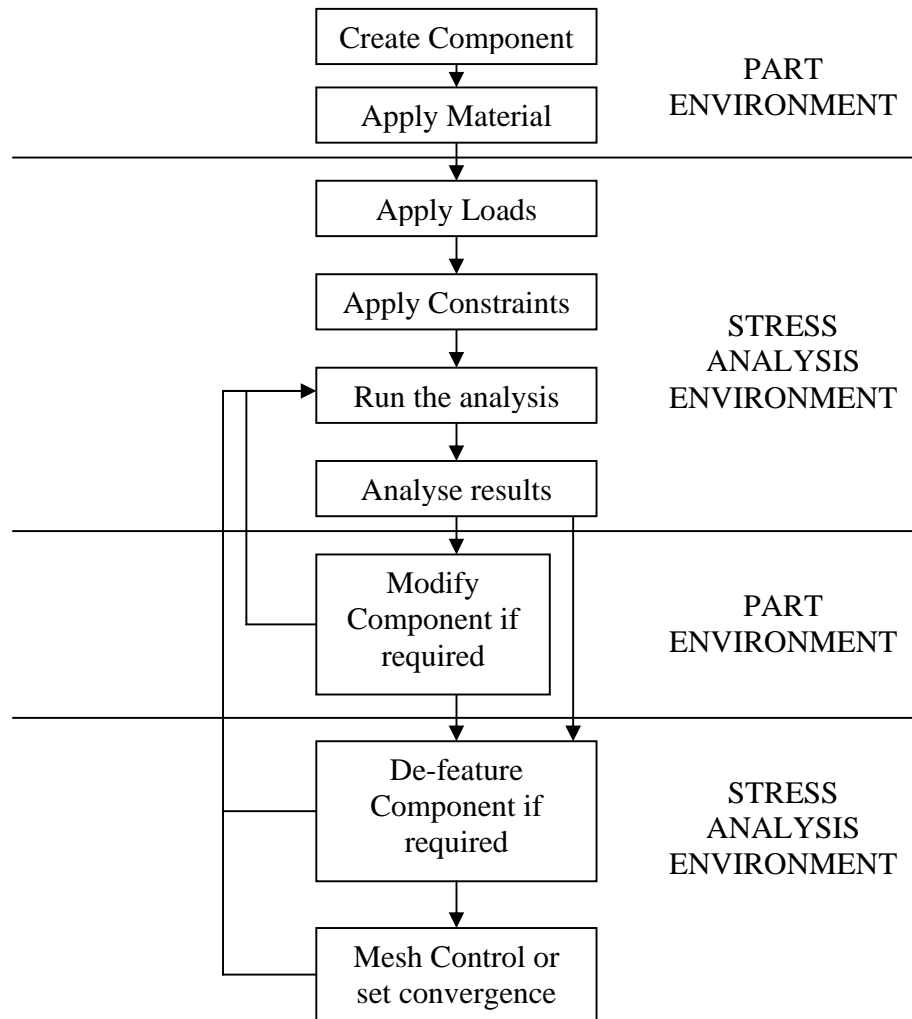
Create Component

Apply Material

PART ENVIRONMENT

Apply Loads

Apply Constraints

Run the analysis

Analyse results

STRESS ANALYSIS ENVIRONMENT

Modify Component if required

PART ENVIRONMENT

De-feature Component if required

Mesh Control or set convergence

STRESS ANALYSIS ENVIRONMENT